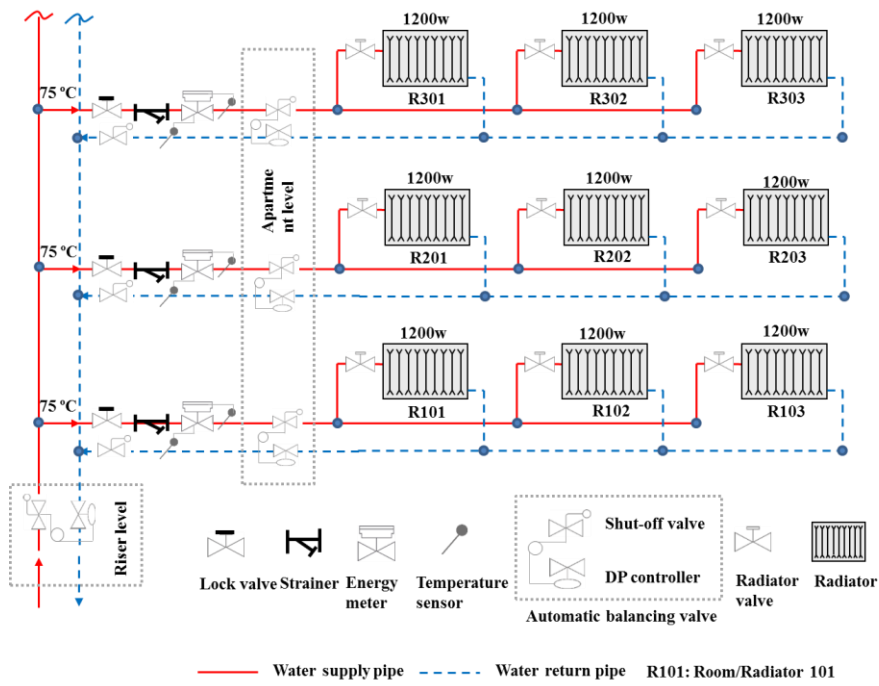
1200w
1200w
1200w
75 ºC
R301
R302
R303
Apartment level
1200w
1200w
1200w
75 ºC
R201
R202
R203
1200w
1200w
1200w
75 ºC
R101
R102
R103
Riser level
Lock valve
Strainer
Energy meter
Temperature sensor
Shut-off valve
DP controller
Automatic balancing valve
Radiator valve
Radiator
Water supply pipe
Water return pipe
R101: Room/Radiator 101